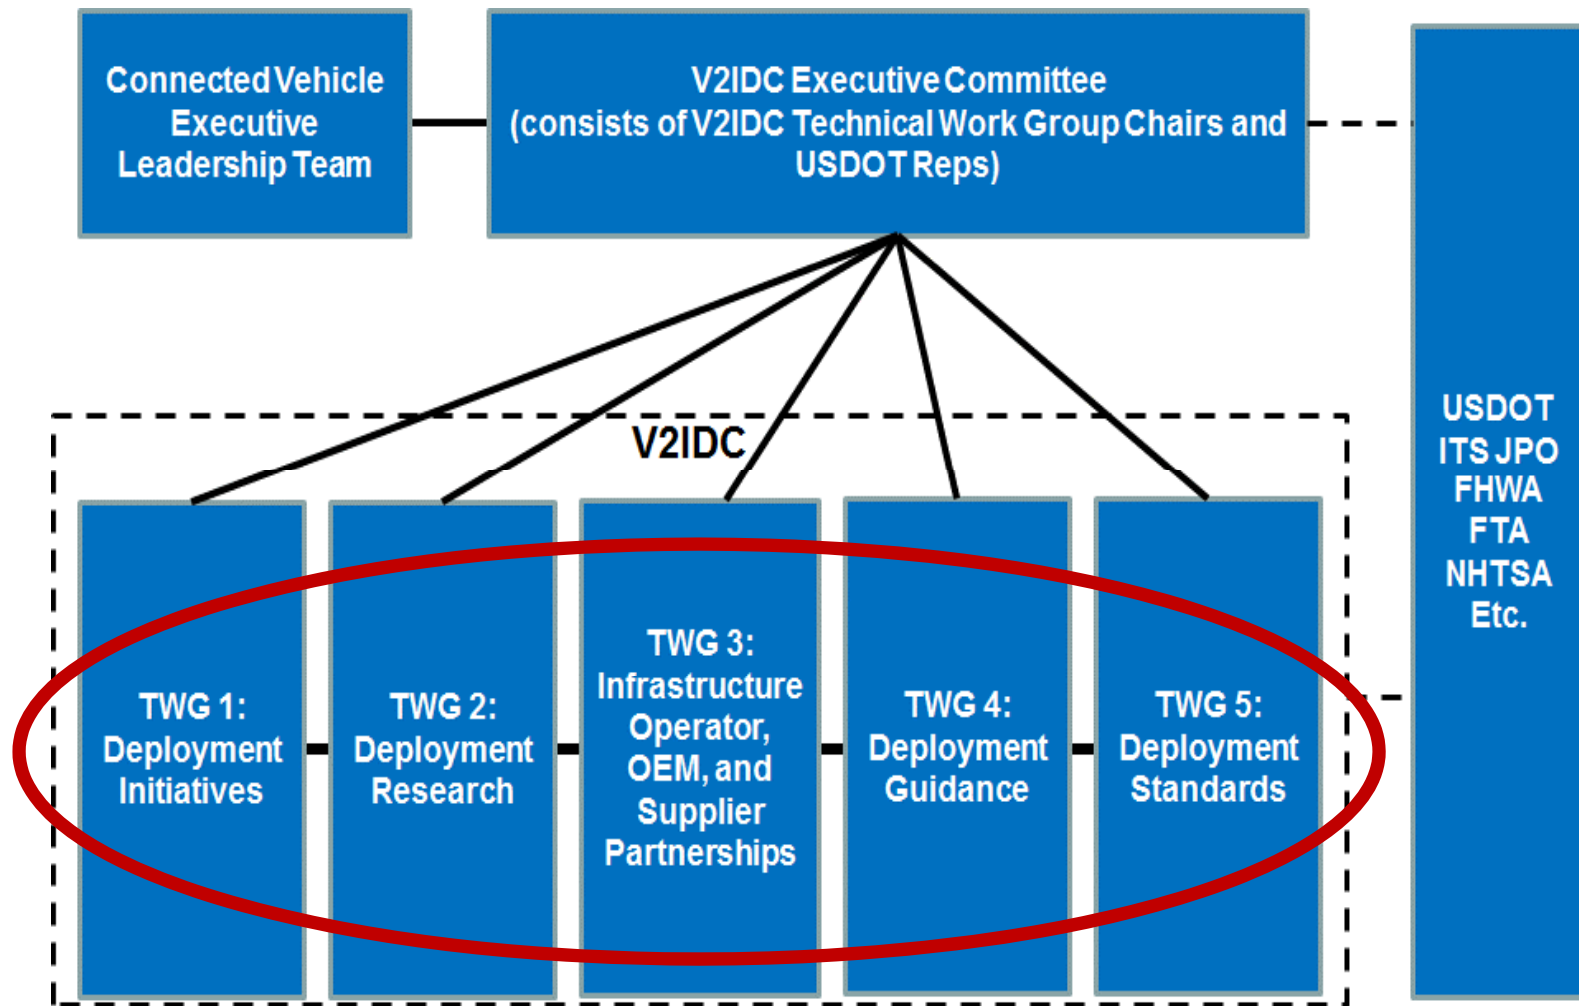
Connected Vehicle Executive Leadership Team

V2IDC Executive Committee (consists of V2IDC Technical Work Group Chairs and USDOT Reps)

USDOT
ITS JPO
FHWA
FTA
NHTSA
Etc.

V2IDC

TWG 1: Deployment Initiatives

TWG 2: Deployment Research

TWG 3: Infrastructure Operator, OEM, and Supplier Partnerships

TWG 4: Deployment Guidance

TWG 5: Deployment Standards